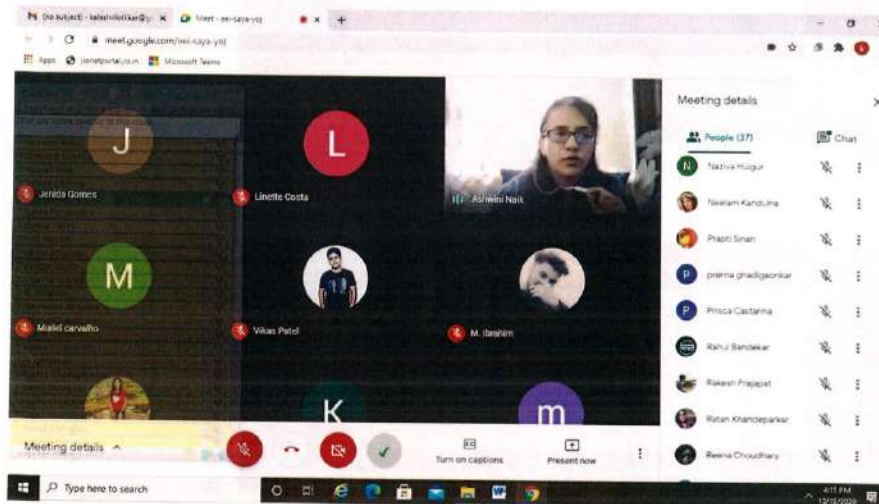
(no subject) - kaleshnilotikar@ ×
Meet - sei-saya-yoj
×
+
meet.google.com/sei-saya-yoj
Apps
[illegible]
Microsoft Teams

J
Jenida Gomes
L
Linette Costa
Ashwini Naik
M
Mialid carvalho
Vikas Patel
M. Ibrahim
K
m
Meeting details ^
CC
Turn on captions
Present now

Meeting details
People (37)
Chat
N
Naziya Hulgur
Neelam Kandulna
Prapti Sinari
P
prerna ghadigaonkar
P
Prisca Castanna
Rahul Bandekar
Rakesh Prajapat
Ratan Khandeparkar
Reena Choudhary

Type here to search
4:11 PM
12/15/2020